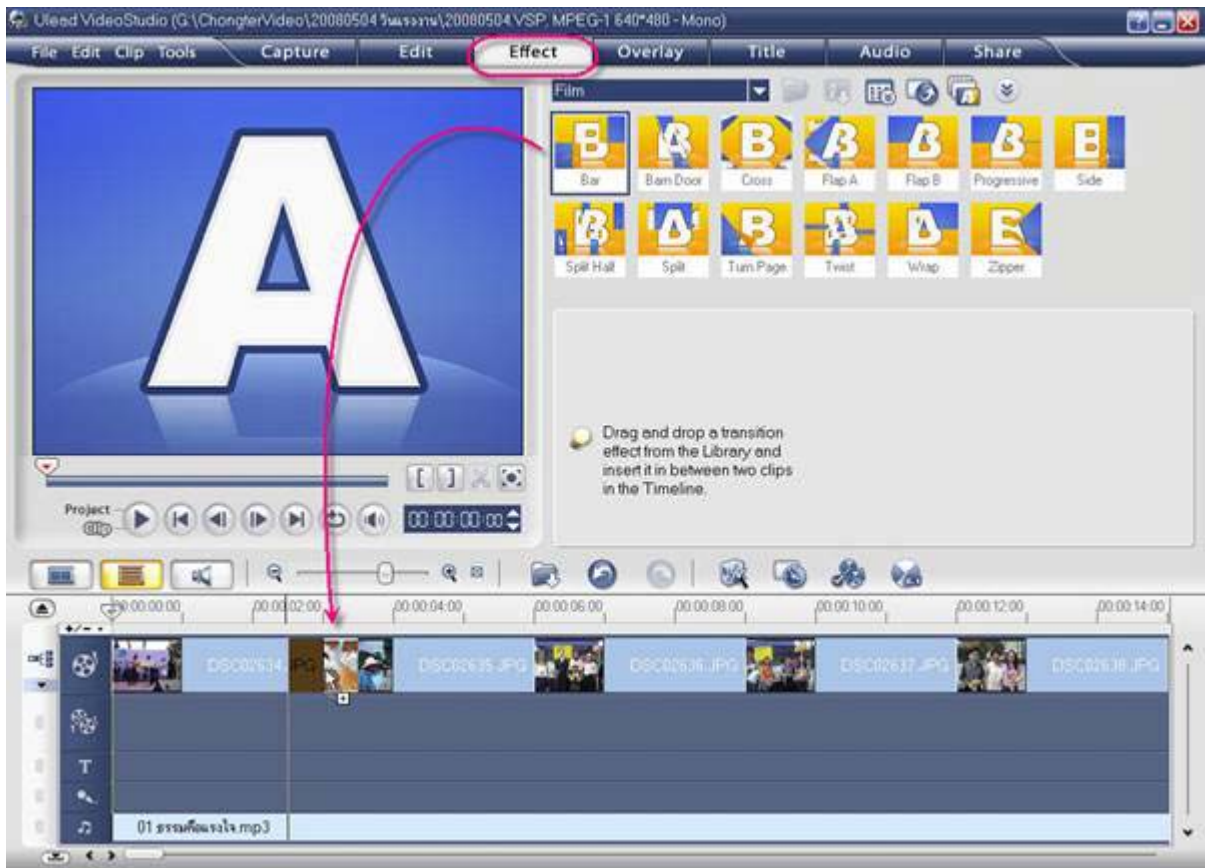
Ulead VideoStudio (G:\ChongterVideo\20080504 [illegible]\20080504.VSP, MPEG-1 640*480 - Mono)

File Edit Clip Tools Capture Edit Effect Overlay Title Audio Share

Film

Bar Barn Door Cross Flap A Flap B Progressive Side

Split Half Split Turn Page Twist Wrap Zipper

Drag and drop a transition effect from the Library and insert it in between two clips in the Timeline.

Project Clip 00:00:00:00

00:00:00:00 00:00:02:00 00:00:04:00 00:00:06:00 00:00:08:00 00:00:10:00 00:00:12:00 00:00:14:00

DSC02634 JPG DSC02635.JPG DSC02636.JPG DSC02637.JPG DSC02638.JPG

01 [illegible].mp3